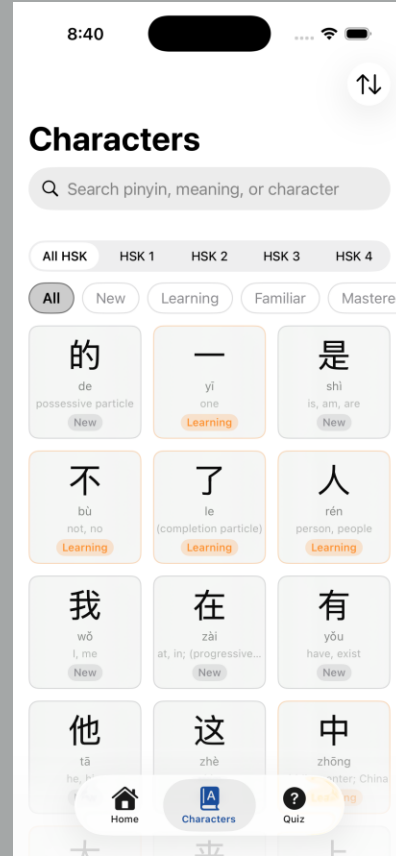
8:40

Characters

Search pinyin, meaning, or character

All HSK HSK 1 HSK 2 HSK 3 HSK 4

All New Learning Familiar Mastere

的
de
possessive particle
New

一
yī
one
Learning

是
shì
is, am, are
New

不
bù
not, no
Learning

了
le
(completion particle)
Learning

人
rén
person, people
Learning

我
wǒ
I, me
New

在
zài
at, in; (progressive...
New

有
yǒu
have, exist
New

他
tā
he, h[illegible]

这
zhè

中
zhōng
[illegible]enter; China

Home Characters Quiz